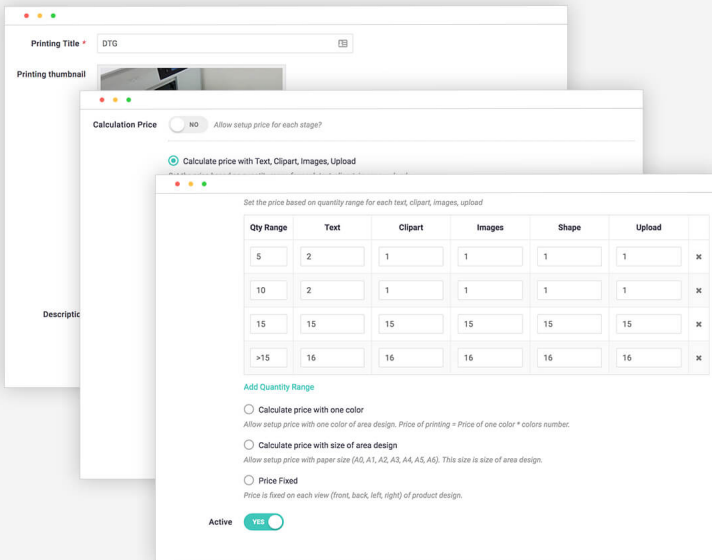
Printing Title *

DTG

Printing thumbnail

Calculation Price

NO

Allow setup price for each stage?

Calculate price with Text, Clipart, Images, Upload

Descriptio

Set the price based on quantity range for each text, clipart, images, upload

| Qty Range | Text | Clipart | Images | Shape | Upload | |
|---|---|---|---|---|---|---|
| 5 | 2 | 1 | 1 | 1 | 1 | × |
| 10 | 2 | 1 | 1 | 1 | 1 | × |
| 15 | 15 | 15 | 15 | 15 | 15 | × |
| >15 | 16 | 16 | 16 | 16 | 16 | × |

Add Quantity Range

Calculate price with one color

Allow setup price with one color of area design. Price of printing = Price of one color * colors number.

Calculate price with size of area design

Allow setup price with paper size (A0, A1, A2, A3, A4, A5, A6). This size is size of area design.

Price Fixed

Price is fixed on each view (front, back, left, right) of product design.

Active

YES